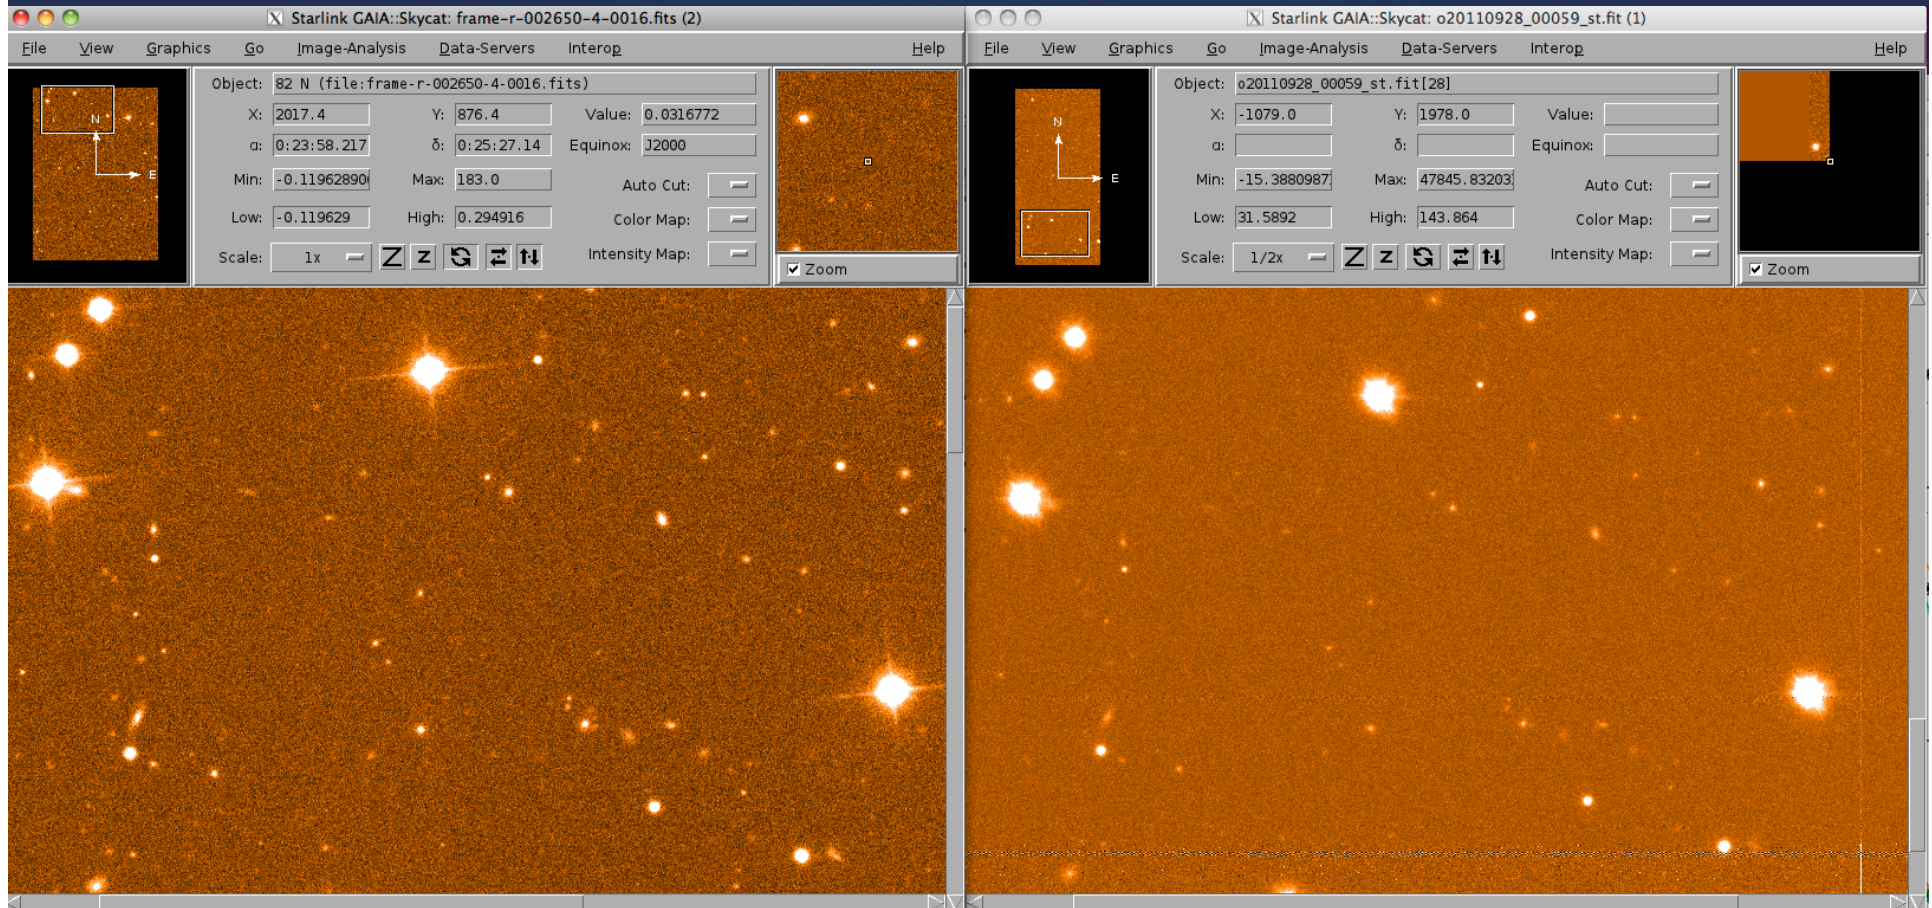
Starlink GAIA::Skycat: frame-r-002650-4-0016.fits (2)

File View Graphics Go Image-Analysis Data-Servers Interop Help

N
E

Object: 82 N (file:frame-r-002650-4-0016.fits)
X: 2017.4 Y: 876.4 Value: 0.0316772
α: 0:23:58.217 δ: 0:25:27.14 Equinox: J2000
Min: -0.11962890 Max: 183.0 Auto Cut:
Low: -0.119629 High: 0.294916 Color Map:
Scale: 1x Intensity Map:

Zoom

Starlink GAIA::Skycat: o20110928_00059_st.fit (1)

File View Graphics Go Image-Analysis Data-Servers Interop Help

N
E

Object: o20110928_00059_st.fit[28]
X: -1079.0 Y: 1978.0 Value:
α: δ: Equinox:
Min: -15.3880987 Max: 47845.83203 Auto Cut:
Low: 31.5892 High: 143.864 Color Map:
Scale: 1/2x Intensity Map:

Zoom